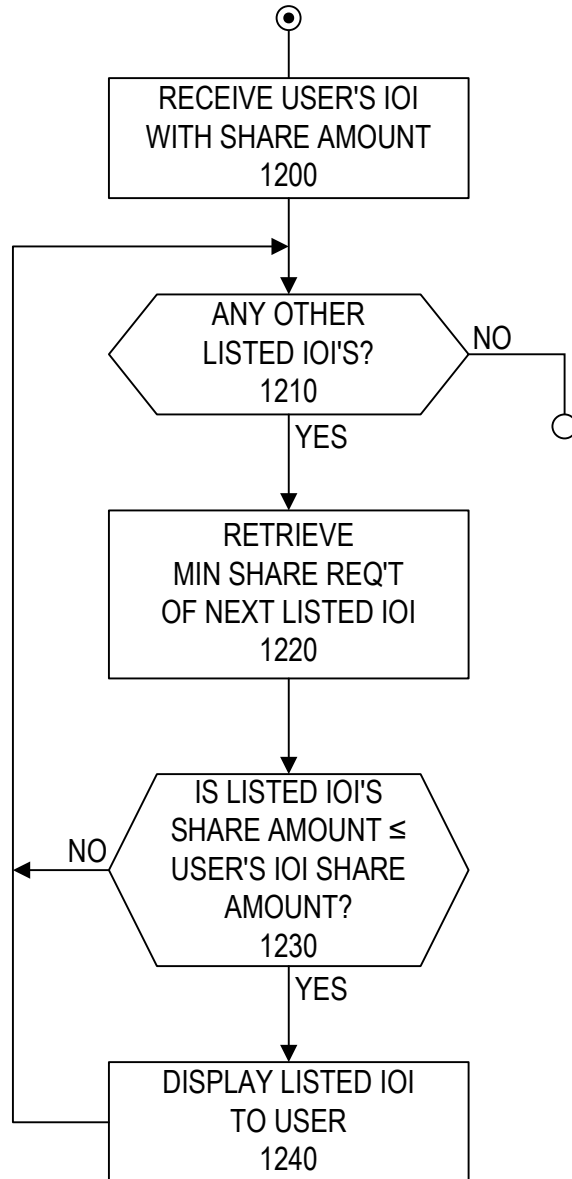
RECEIVE USER'S IOI WITH SHARE AMOUNT
1200

ANY OTHER LISTED IOI'S?
1210

NO

YES

RETRIEVE MIN SHARE REQ'T OF NEXT LISTED IOI
1220

IS LISTED IOI'S SHARE AMOUNT ≤ USER'S IOI SHARE AMOUNT?
1230

NO

YES

DISPLAY LISTED IOI TO USER
1240